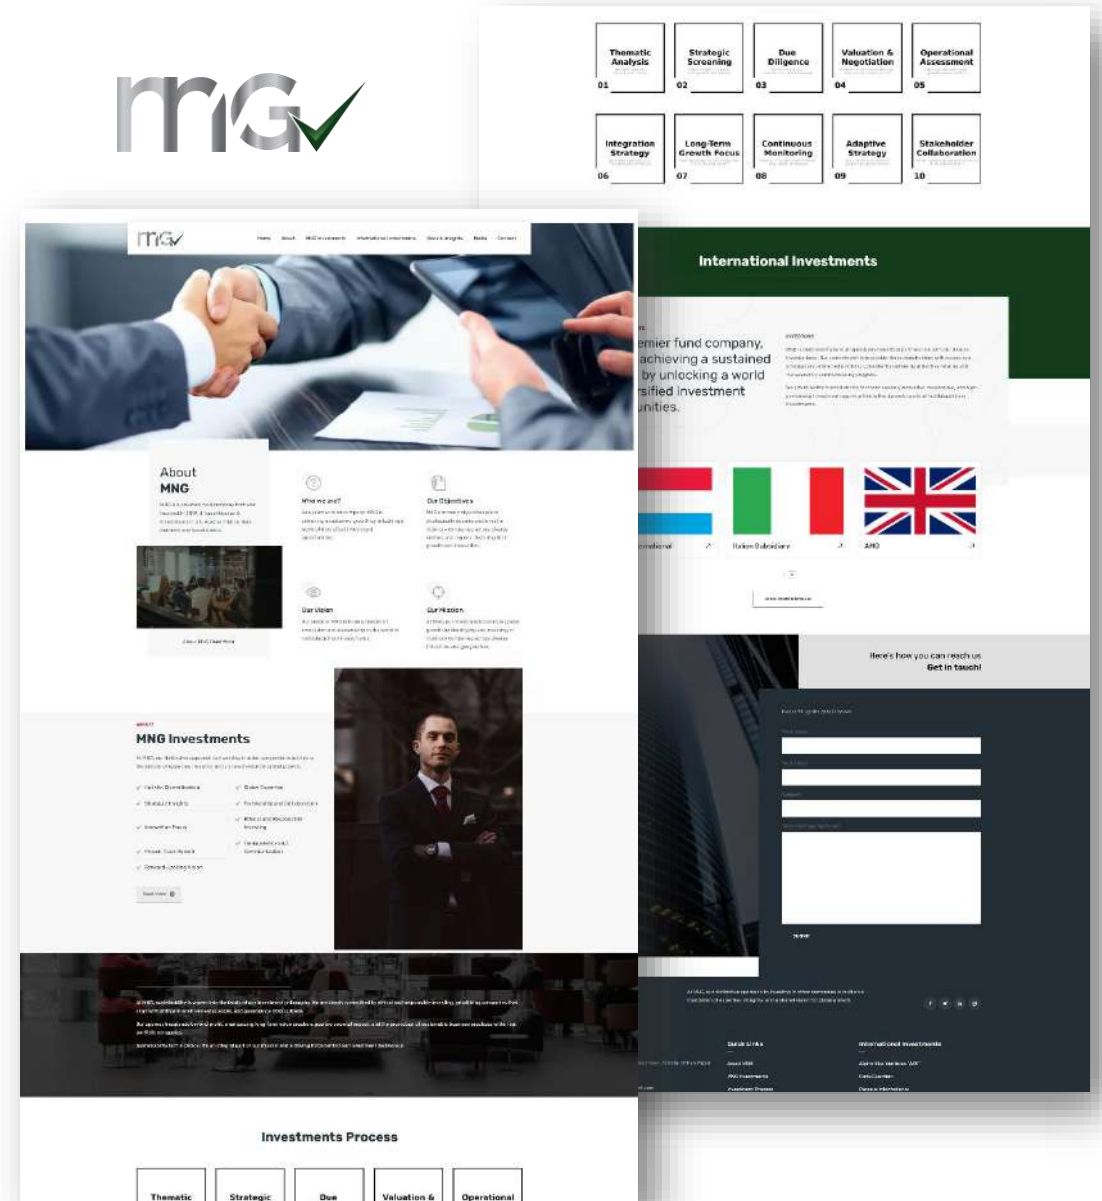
Thematic Analysis
01

Strategic Screening
02

Due Diligence
03

Valuation & Negotiation
04

Operational Assessment
05

Integration Strategy
06

Long-Term Growth Focus
07

Continuous Monitoring
08

Adaptive Strategy
09

Stakeholder Collaboration
10

International Investments

emier fund company, achieving a sustained by unlocking a world rsified investment unities.

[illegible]

Italian Subsidiary
AMD

Here's how you can reach us
Get in touch!

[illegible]

Home About MNG Investments International Investments Quick Insights Media Contact

About
MNG

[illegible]

What we are?
Our Objectives
Our Vision
Our Mission

MNG Investments

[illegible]

Investments Process

Thematic
Strategic
Due
Valuation &
Operational